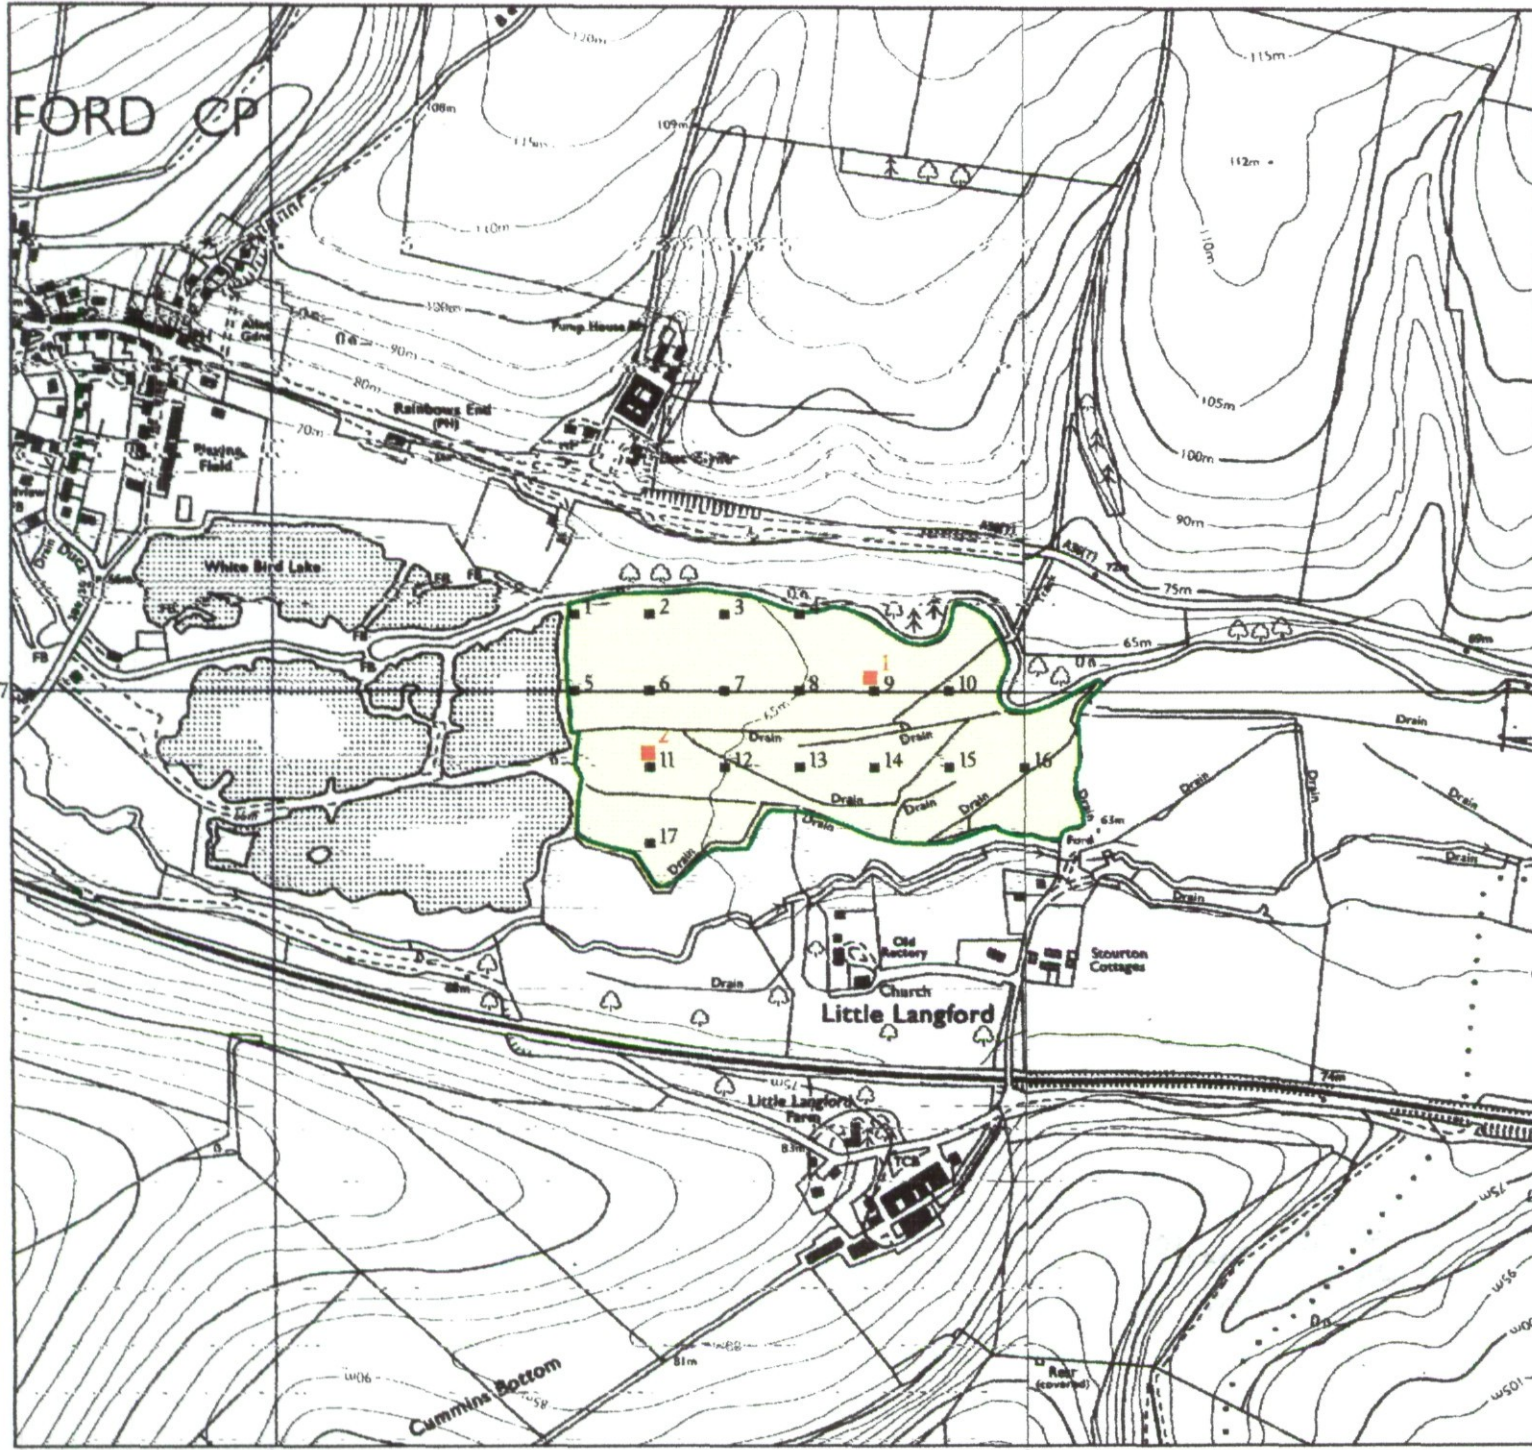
FORD CP

120m
115m
108m
115m
109m
112m
110m
110m
100m
90m
80m
70m
Pump House
Rainbows End (PH)
Playing Field
105m
100m
90m
White Bird Lake
FB
FB
FB
FB
A36(T)
A36(T)
75m
65m
1
2
3
4
5
6
7
8
9
10
11
12
13
14
15
16
17
1
2
Drain
Drain
Drain
Drain
Drain
Drain
Drain
Drain
Drain
Drain
Drain
Drain
Drain
65m
Ford
Old Rectory
Church
Stourton Cottages
Little Langford
74m
Little Langford Farm
83m
75m
95m
Cummins Bottom
90m
88m
81m
Resr (covered)
105m